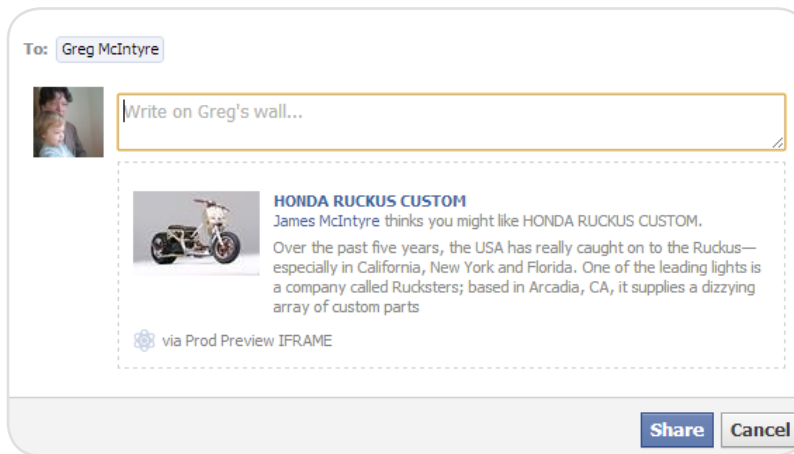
To: Greg McIntyre

Write on Greg's wall...

HONDA RUCKUS CUSTOM
James McIntyre thinks you might like HONDA RUCKUS CUSTOM.
Over the past five years, the USA has really caught on to the Ruckus—especially in California, New York and Florida. One of the leading lights is a company called Rucksters; based in Arcadia, CA, it supplies a dizzying array of custom parts

via Prod Preview IFRAME

Share Cancel